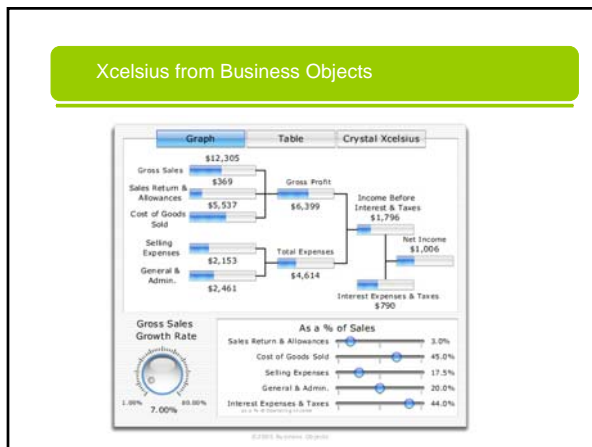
Xcelsius from Business Objects

Graph | Table | Crystal Xcelsius

Gross Sales
$12,305

Sales Return & Allowances
$369

Cost of Goods Sold
$5,537

Gross Profit
$6,399

Income Before Interest & Taxes
$1,796

Selling Expenses
$2,153

Total Expenses
$4,614

Net Income
$1,006

General & Admin.
$2,461

Interest Expenses & Taxes
$790

Gross Sales Growth Rate

1.00%
7.00%
80.00%

As a % of Sales

Sales Return & Allowances 3.0%
Cost of Goods Sold 45.0%
Selling Expenses 17.5%
General & Admin. 20.0%
Interest Expenses & Taxes 44.0%
as a % of Operating Income

©2005 Business Objects